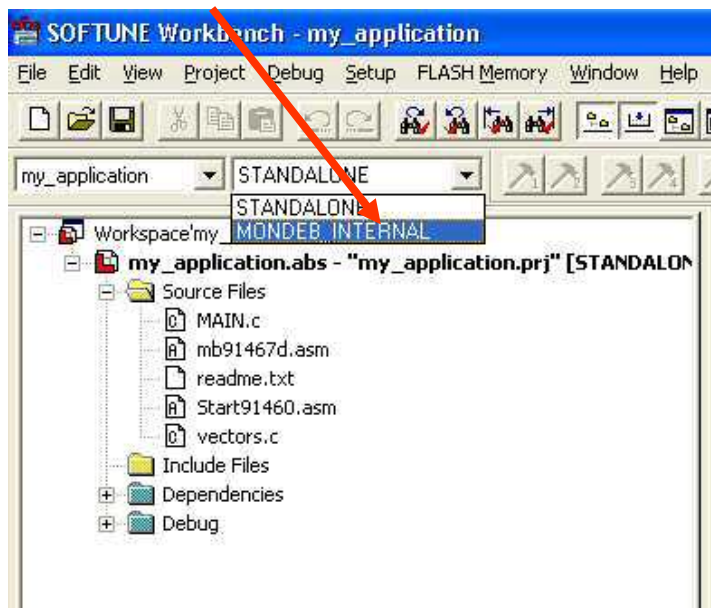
SOFTUNE Workbench - my_application

File Edit View Project Debug Setup FLASH Memory Window Help

my_application
STANDALONE
STANDALONE
MONDEB_INTERNAL

Workspace'my_
my_application.abs - "my_application.prj" [STANDALON
Source Files
MAIN.c
mb91467d.asm
readme.txt
Start91460.asm
vectors.c
Include Files
Dependencies
Debug